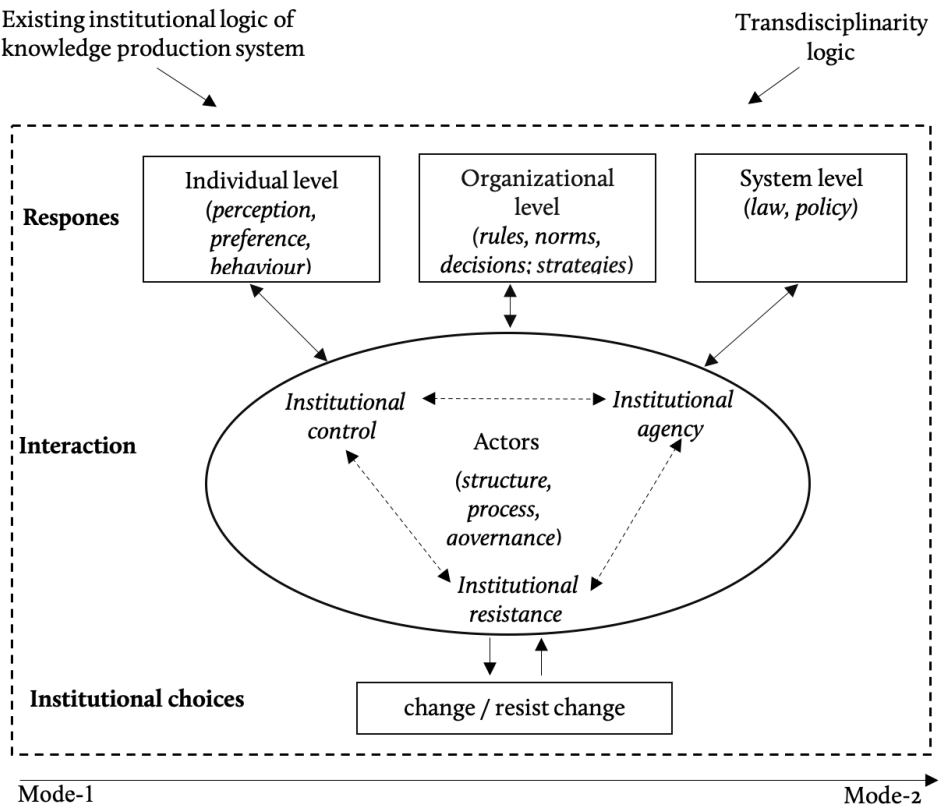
Existing institutional logic of knowledge production system

Transdisciplinarity logic

Respones

Individual level (perception, preference, behaviour)

Organizational level (rules, norms, decisions; strategies)

System level (law, policy)

Interaction

Institutional control

Institutional agency

Actors (structure, process, governance)

Institutional resistance

Institutional choices

change / resist change

Mode-1

Mode-2